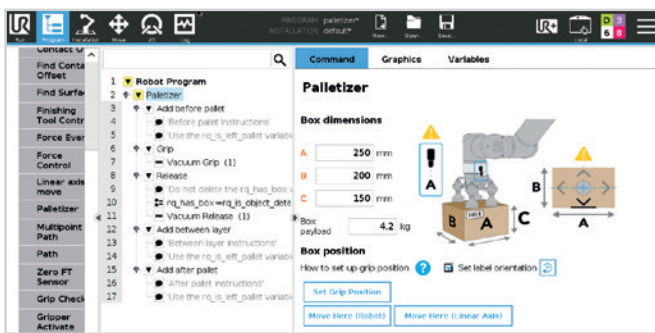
Run Program Installation Move I/O Log

PROGRAM palletizer*
INSTALLATION default*

New... Open... Save...

Local

D 3
6 8

Contact O
Find Conta Offset
Find Surfa
Finishing Tool Contr
Force Ever
Force Control
Linear axis move
Palletizer
Multipoint Path
Path
Zero FT Sensor
Grip Check
Gripper Activate

1 Robot Program
2 Palletizer
3 Add before pallet
4 'Before pallet instructions'
5 'Use the rq_is_left_pallet variab
6 Grip
7 Vacuum Grip (1)
8 Release
9 'Do not delete the rq_has_box v
10 rq_has_box=rq_is_object_dete
11 Vacuum Release (1)
12 Add between layer
13 'Between layer instructions'
14 'Use the rq_is_left_pallet variab
15 Add after pallet
16 'After pallet instructions'
17 'Use the rq_is_left_pallet variab

Command Graphics Variables

Palletizer

Box dimensions

A 250 mm
B 200 mm
C 150 mm

Box payload 4.2 kg

Box position

How to set up grip position ? Set label orientation

Set Grip Position

Move Here (Robot) Move Here (Linear Axis)

A
B
C
A
B
A